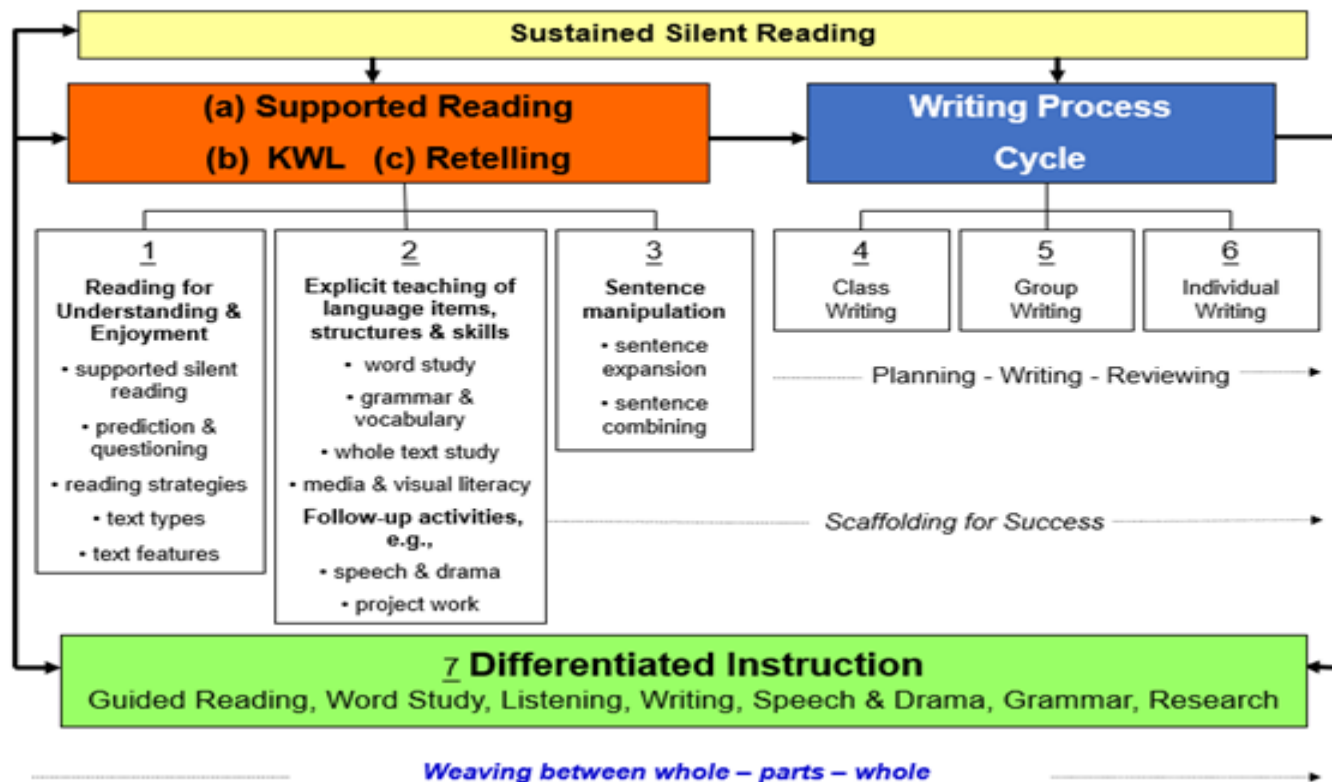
Sustained Silent Reading

(a) Supported Reading
(b) KWL (c) Retelling

Writing Process Cycle

1
Reading for Understanding & Enjoyment
• supported silent reading
• prediction & questioning
• reading strategies
• text types
• text features

2
Explicit teaching of language items, structures & skills
• word study
• grammar & vocabulary
• whole text study
• media & visual literacy
Follow-up activities, e.g.,
• speech & drama
• project work

3
Sentence manipulation
• sentence expansion
• sentence combining

4
Class Writing

5
Group Writing

6
Individual Writing

Planning - Writing - Reviewing

Scaffolding for Success

7 Differentiated Instruction
Guided Reading, Word Study, Listening, Writing, Speech & Drama, Grammar, Research

Weaving between whole – parts – whole